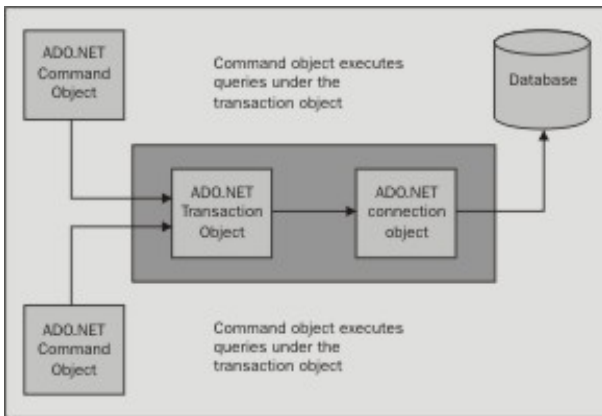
ADO.NET Command Object

Command object executes queries under the transaction object

Database

ADO.NET Transaction Object

ADO.NET connection object

ADO.NET Command Object

Command object executes queries under the transaction object